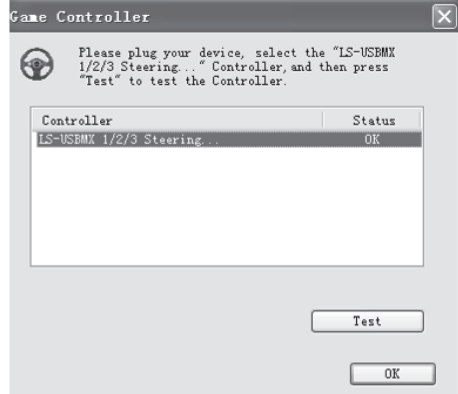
Game Controller

Please plug your device, select the "LS-USBMX 1/2/3 Steering..." Controller, and then press "Test" to test the Controller.

| Controller | Status |
|---|---|
| LS-USBMX 1/2/3 Steering... | OK |

Test

OK